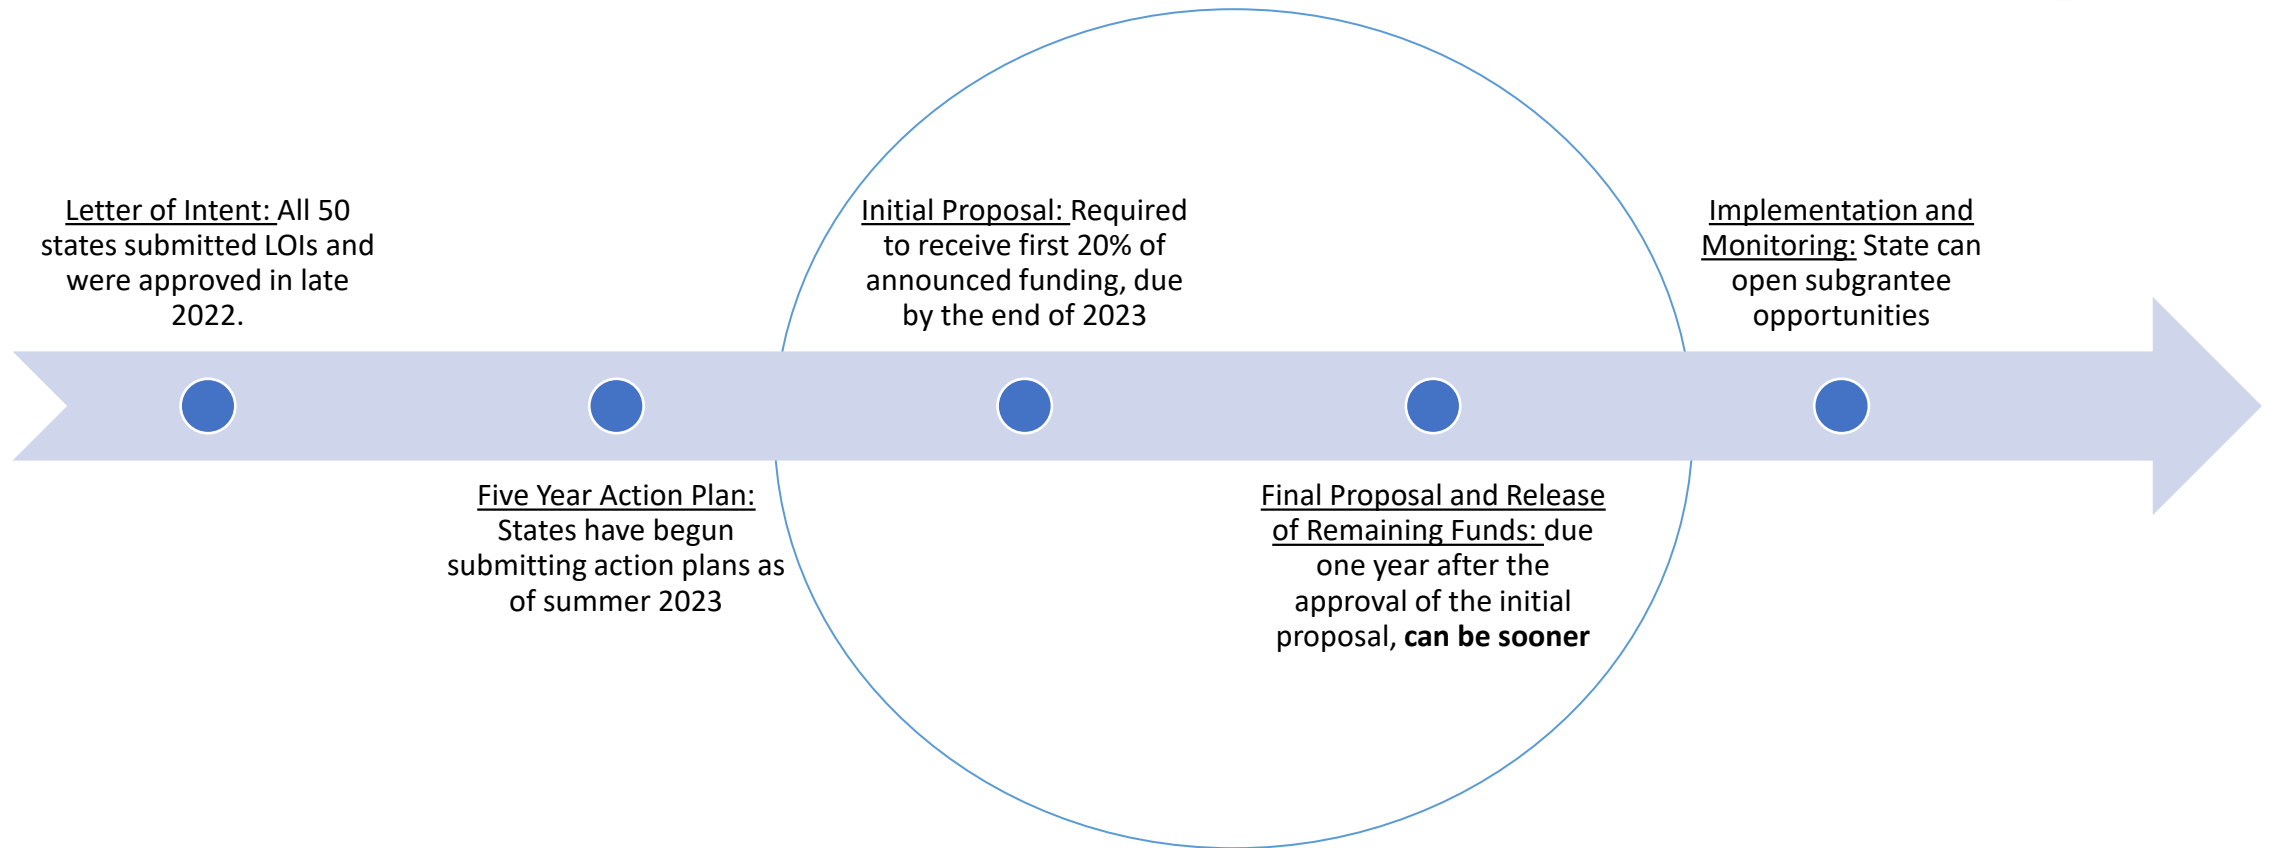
Letter of Intent: All 50 states submitted LOIs and were approved in late 2022.

Five Year Action Plan: States have begun submitting action plans as of summer 2023

Initial Proposal: Required to receive first 20% of announced funding, due by the end of 2023

Final Proposal and Release of Remaining Funds: due one year after the approval of the initial proposal, **can be sooner**

Implementation and Monitoring: State can open subgrantee opportunities